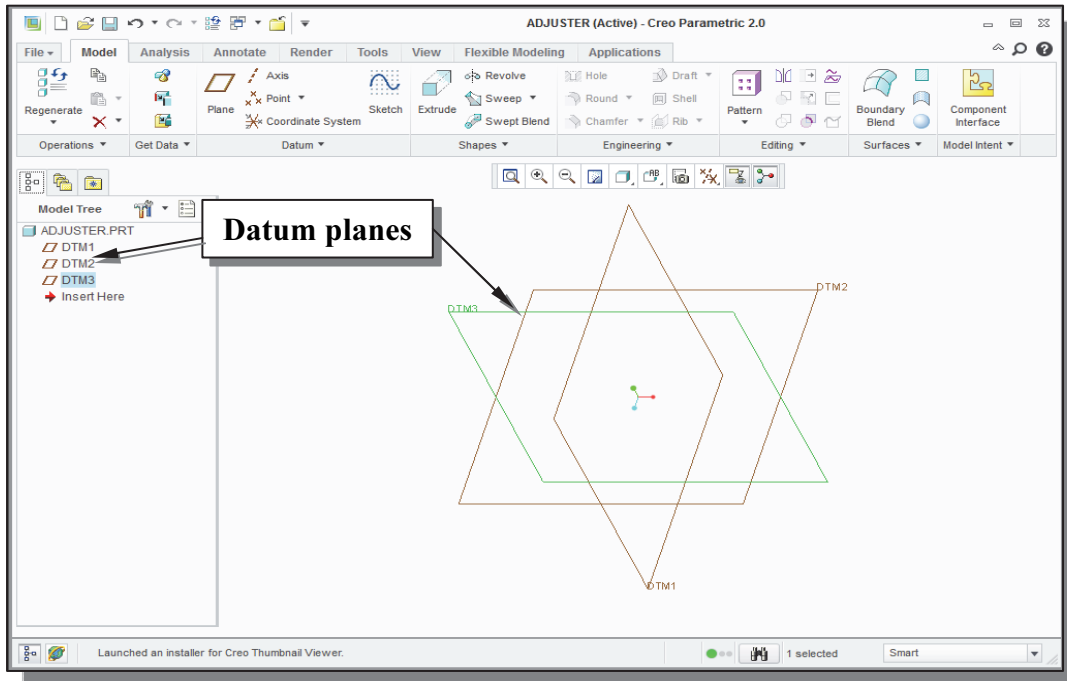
ADJUSTER (Active) - Creo Parametric 2.0

File ▾ Model Analysis Annotate Render Tools View Flexible Modeling Applications

Regenerate
Operations ▾
Get Data ▾
Plane
Axis
Point ▾
Coordinate System
Sketch
Datum ▾
Extrude
Revolve
Sweep ▾
Swept Blend
Shapes ▾
Hole
Round ▾
Chamfer ▾
Draft ▾
Shell
Rib ▾
Engineering ▾
Pattern
Editing ▾
Boundary Blend
Surfaces ▾
Component Interface
Model Intent ▾

Model Tree
ADJUSTER.PRT
DTM1
DTM2
DTM3
Insert Here

Datum planes

DTM3
DTM2
DTM1

Launched an installer for Creo Thumbnail Viewer.
1 selected
Smart